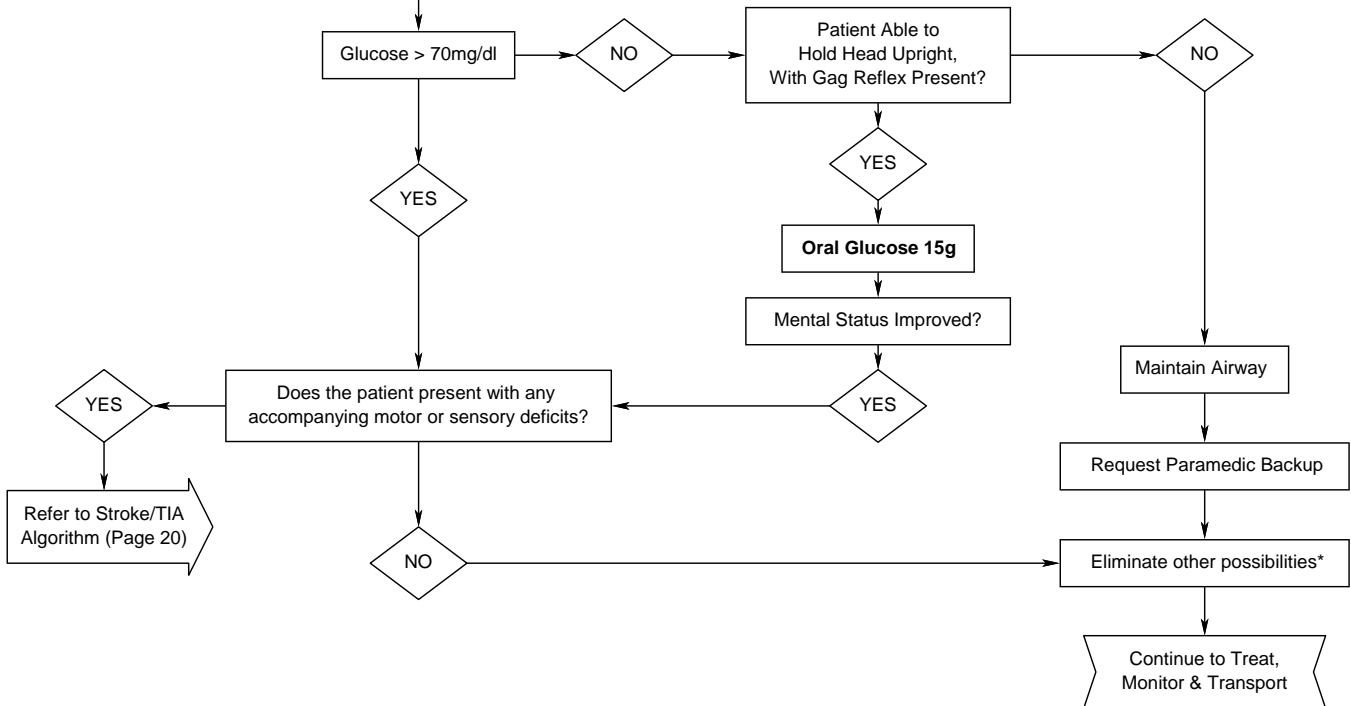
Glucose > 70mg/dl

NO

Patient Able to Hold Head Upright, With Gag Reflex Present?

NO

YES

YES

Oral Glucose 15g

Mental Status Improved?

Maintain Airway

YES

Does the patient present with any accompanying motor or sensory deficits?

YES

Request Paramedic Backup

Refer to Stroke/TIA Algorithm (Page 20)

NO

Eliminate other possibilities*

Continue to Treat, Monitor & Transport